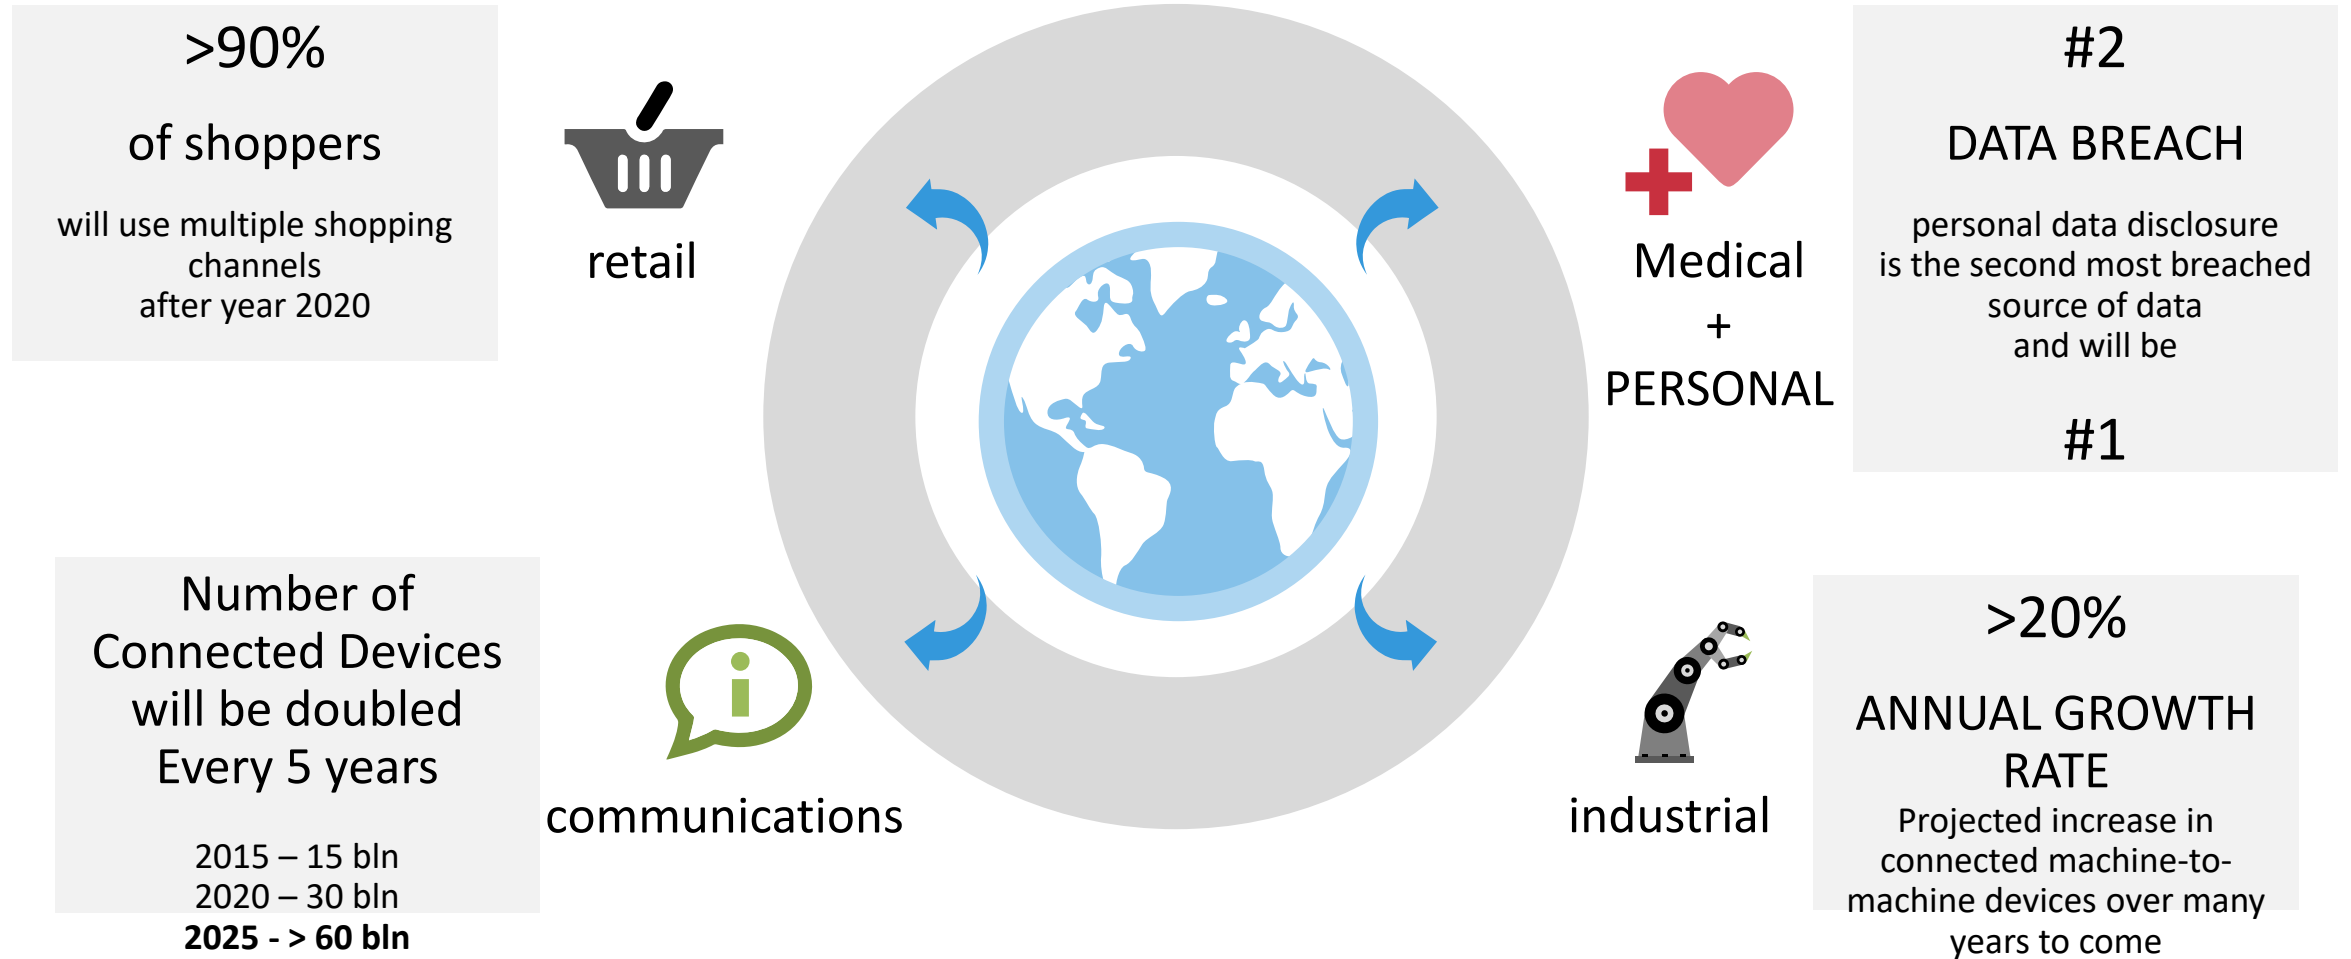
>90%

of shoppers

will use multiple shopping channels after year 2020

retail

Medical
+
PERSONAL

#2

DATA BREACH

personal data disclosure is the second most breached source of data and will be

#1

Number of Connected Devices will be doubled Every 5 years

2015 – 15 bln
2020 – 30 bln
**2025 - > 60 bln**

communications

industrial

>20%

ANNUAL GROWTH RATE

Projected increase in connected machine-to-machine devices over many years to come